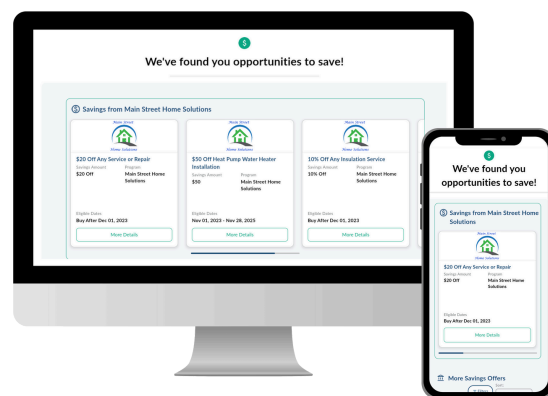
$

We've found you opportunities to save!

Savings from Main Street Home Solutions

Main Street Home Solutions

$20 Off Any Service or Repair

Savings Amount
$20 Off

Program
Main Street Home Solutions

Eligible Dates
Buy After Dec 01, 2023

More Details

Main Street Home Solutions

$50 Off Heat Pump Water Heater Installation

Savings Amount
$50

Program
Main Street Home Solutions

Eligible Dates
Nov 01, 2023 - Nov 28, 2025

More Details

Main Street Home Solutions

10% Off Any Insulation Service

Savings Amount
10% Off

Program
Main Street Home Solutions

Eligible Dates
Buy After Dec 01, 2023

More Details

$

We've found you opportunities to save!

Savings from Main Street Home Solutions

Main Street Home Solutions

$20 Off Any Service or Repair

Savings Amount
$20 Off

Program
Main Street Home Solutions

Eligible Dates
Buy After Dec 01, 2023

More Details

More Savings Offers

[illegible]